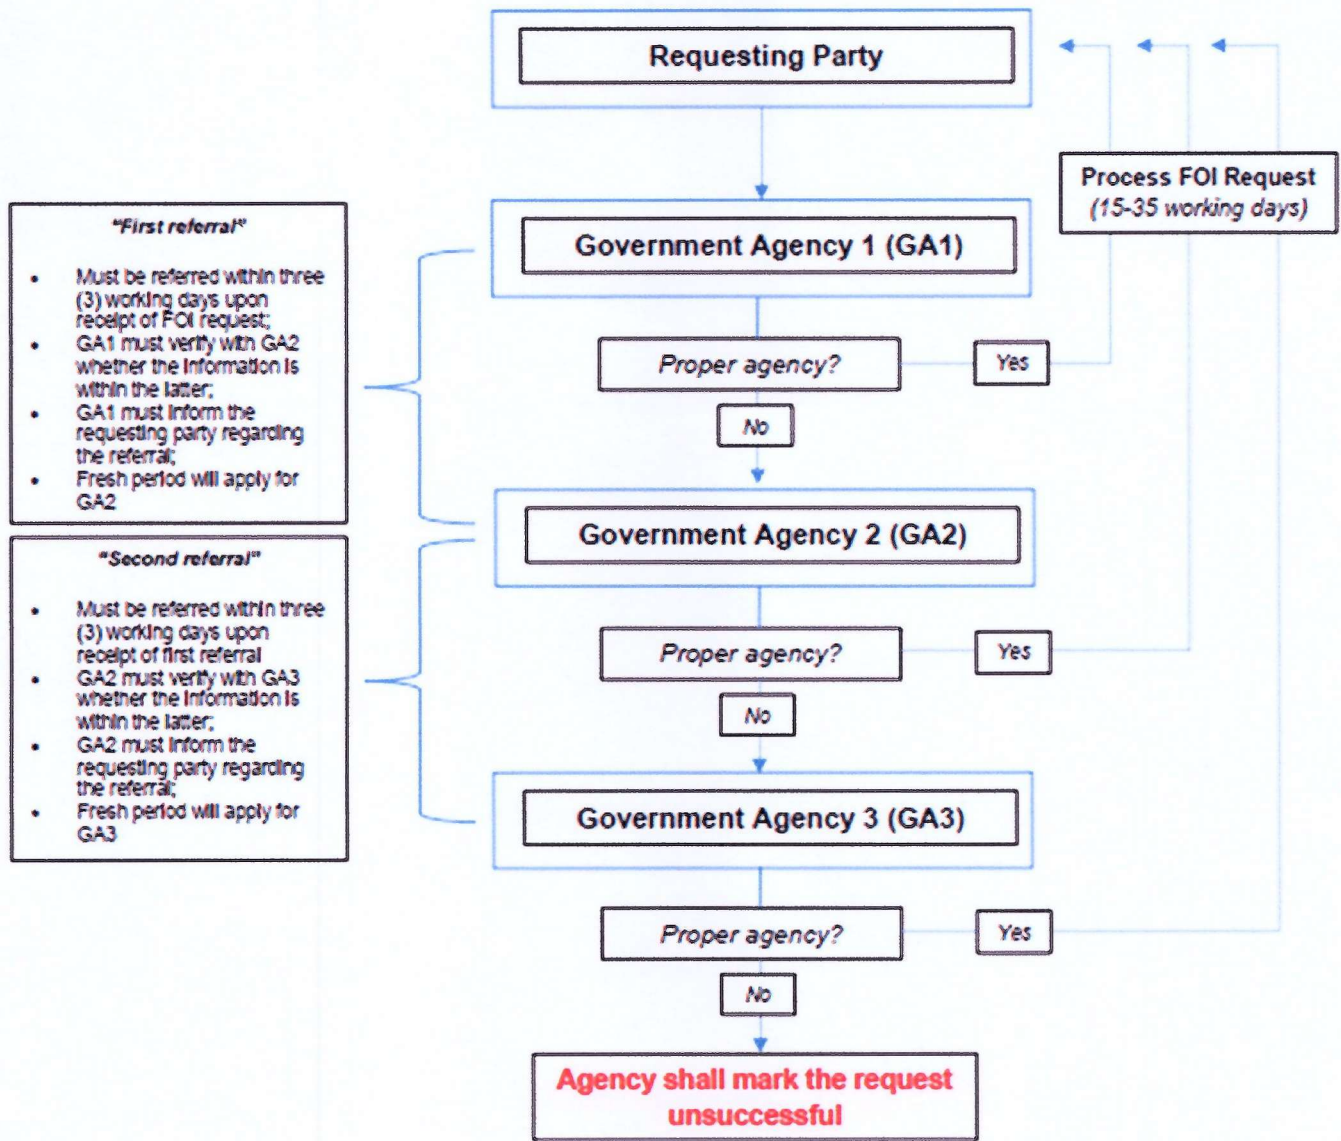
Requesting Party

Process FOI Request
(15-35 working days)

"First referral"

- Must be referred within three (3) working days upon receipt of FOI request;
- GA1 must verify with GA2 whether the information is within the latter;
- GA1 must inform the requesting party regarding the referral;
- Fresh period will apply for GA2

Government Agency 1 (GA1)

Proper agency?

Yes

No

"Second referral"

- Must be referred within three (3) working days upon receipt of first referral
- GA2 must verify with GA3 whether the information is within the latter;
- GA2 must inform the requesting party regarding the referral;
- Fresh period will apply for GA3

Government Agency 2 (GA2)

Proper agency?

Yes

No

Government Agency 3 (GA3)

Proper agency?

Yes

No

Agency shall mark the request unsuccessful